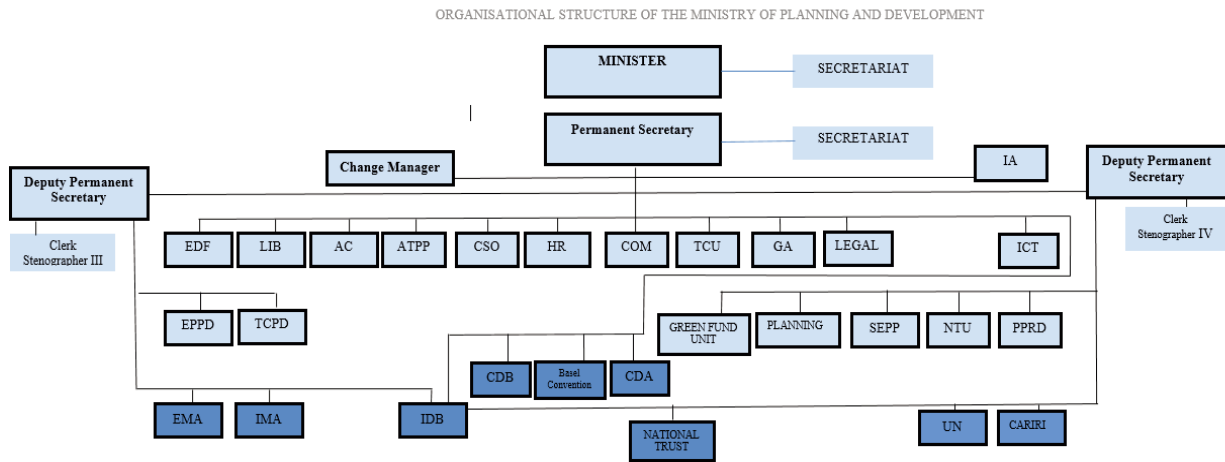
ORGANISATIONAL STRUCTURE OF THE MINISTRY OF PLANNING AND DEVELOPMENT

MINISTER

SECRETARIAT

Permanent Secretary

SECRETARIAT

Change Manager

IA

Deputy Permanent Secretary

Deputy Permanent Secretary

Clerk Stenographer III

Clerk Stenographer IV

EDF

LIB

AC

ATPP

CSO

HR

COM

TCU

GA

LEGAL

ICT

EPPD

TCPD

GREEN FUND UNIT

PLANNING

SEPP

NTU

PPRD

CDB

Basel Convention

CDA

EMA

IMA

IDB

NATIONAL TRUST

UN

CARIRI